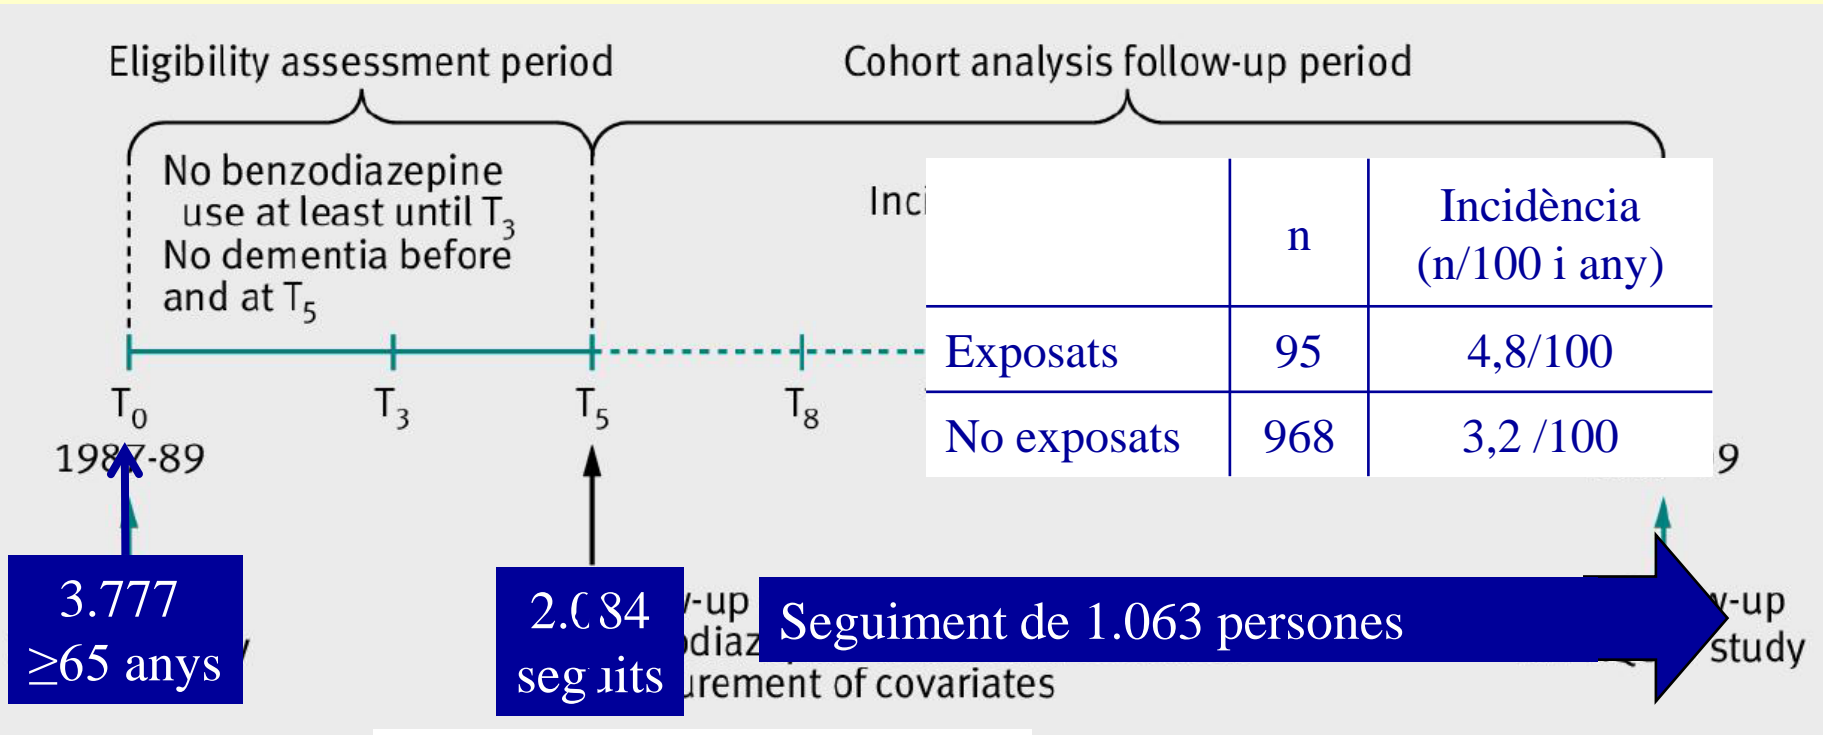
Eligibility assessment period

Cohort analysis follow-up period

No benzodiazepine use at least until $T_3$
No dementia before and at $T_5$

Inci

|  | n | Incidència (n/100 i any) |
|---|---|---|
| Exposats | 95 | 4,8/100 |
| No exposats | 968 | 3,2 /100 |

$T_0$ $T_3$ $T_5$ $T_8$

1987-89

9

3.777 ≥65 anys

2.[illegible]84 seg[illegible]its

-up
diaz
urement of covariates

Seguiment de 1.063 persones

-up
study